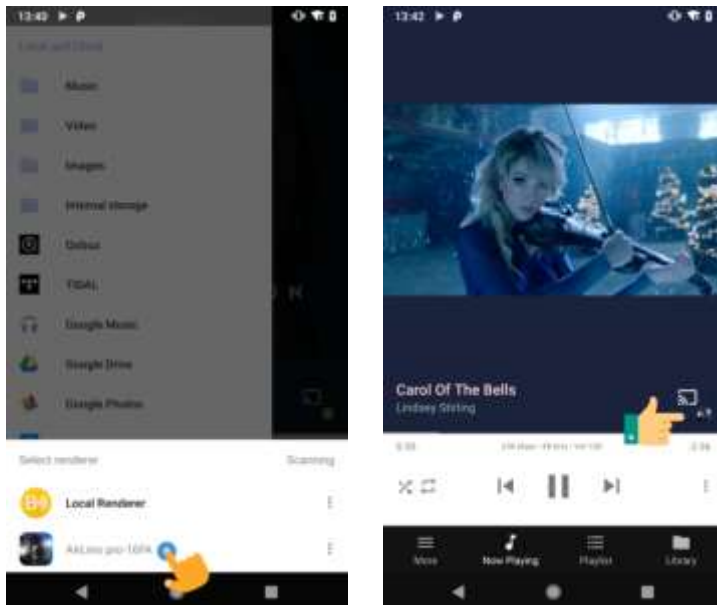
13:40

Local and Cloud

Music

Video

Images

Internal storage

Qobuz

TIDAL

Google Music

Google Drive

Google Photos

Select renderer

Scanning

Local Renderer

AkLinks pro-16PA

13:42

Carol Of The Bells

Lindsey Stirling

0:33

2:56

More

Now Playing

Playlist

Library